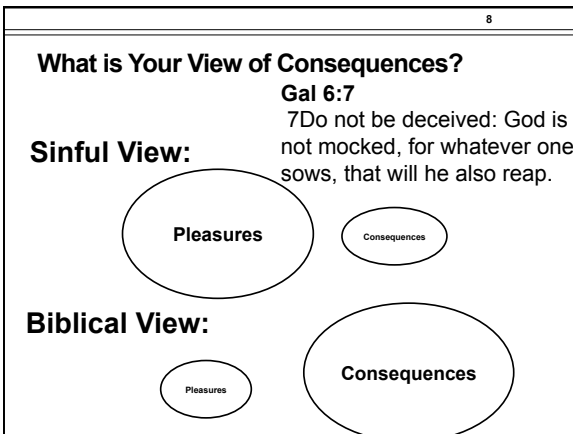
8

What is Your View of Consequences?

Gal 6:7

7Do not be deceived: God is not mocked, for whatever one sows, that will he also reap.

Sinful View:

Pleasures

Consequences

Biblical View:

Pleasures

Consequences